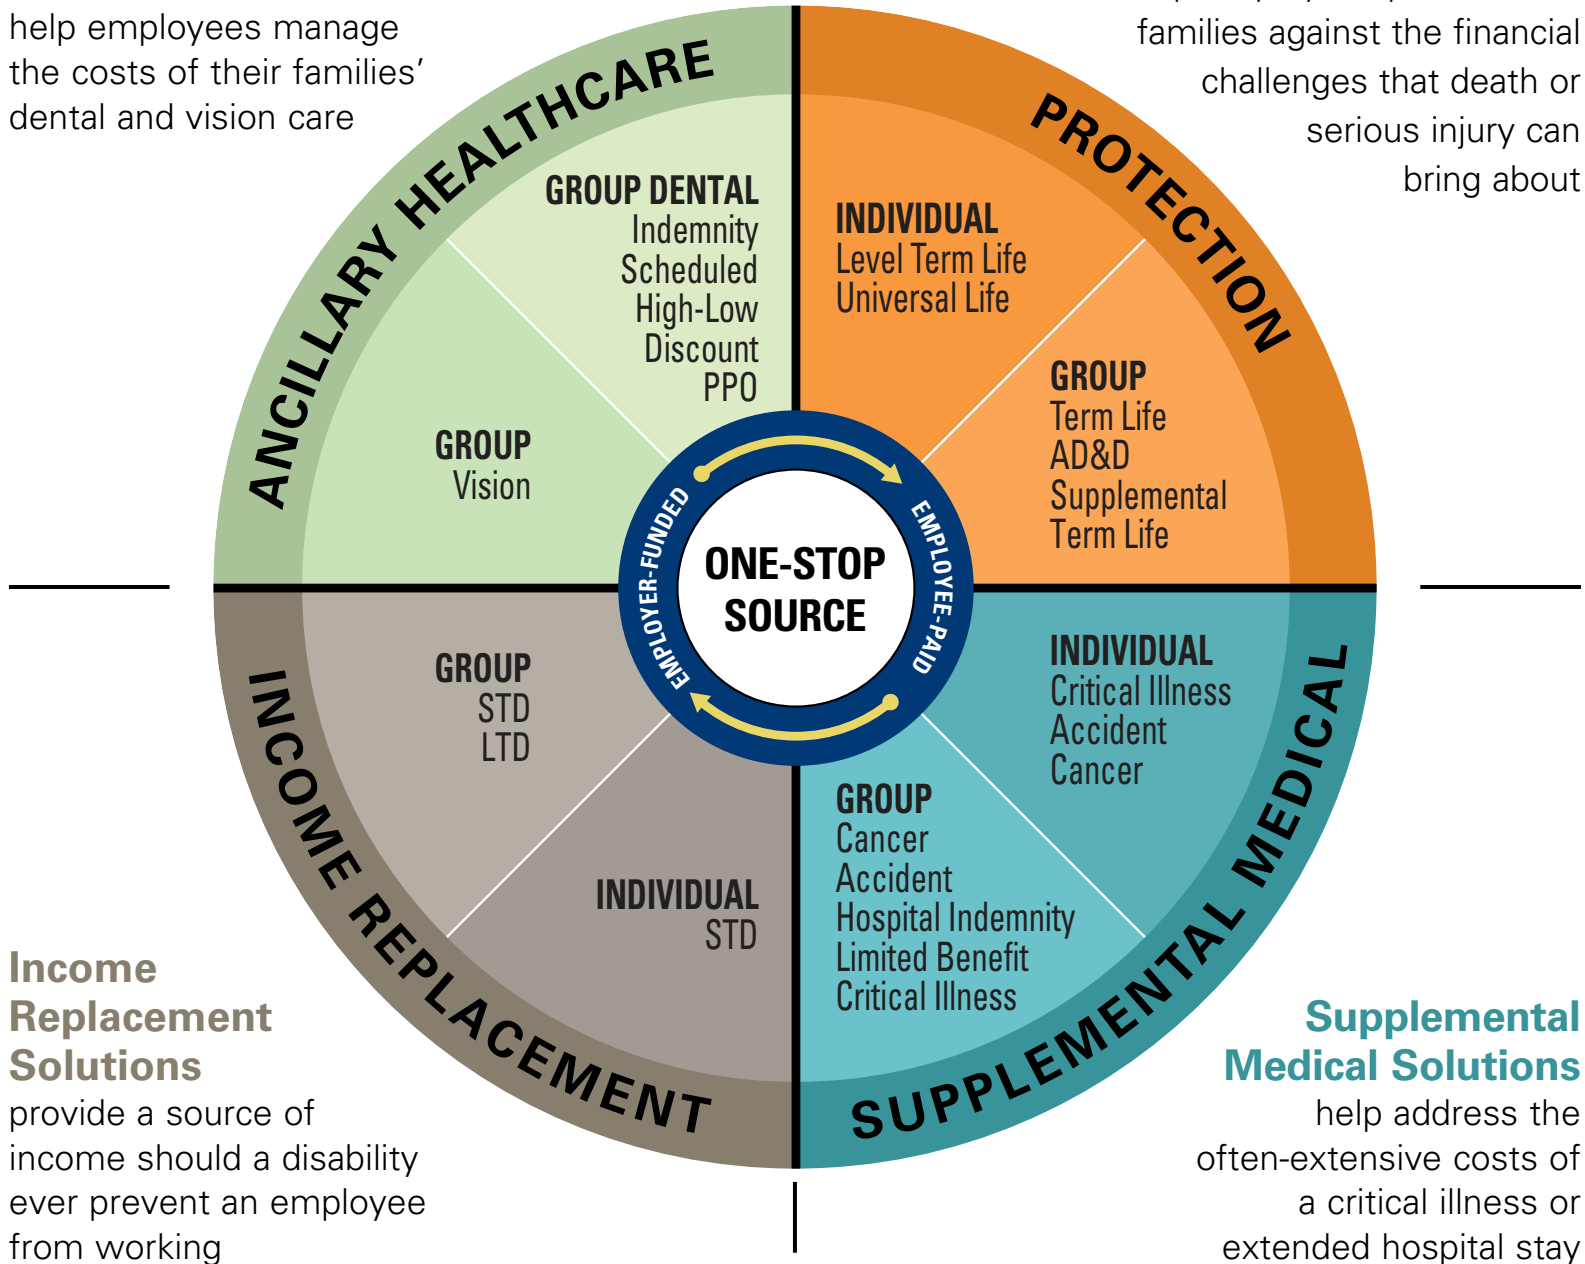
help employees manage the costs of their families' dental and vision care

families against the financial challenges that death or serious injury can bring about

ANCILLARY HEALTHCARE

GROUP DENTAL
Indemnity
Scheduled
High-Low
Discount
PPO

GROUP
Vision

PROTECTION

INDIVIDUAL
Level Term Life
Universal Life

GROUP
Term Life
AD&D
Supplemental Term Life

EMPLOYER-FUNDED
ONE-STOP SOURCE
EMPLOYEE-PAID

GROUP
STD
LTD

INDIVIDUAL
STD

INCOME REPLACEMENT

INDIVIDUAL
Critical Illness
Accident
Cancer

GROUP
Cancer
Accident
Hospital Indemnity
Limited Benefit
Critical Illness

SUPPLEMENTAL MEDICAL

Income Replacement Solutions
provide a source of income should a disability ever prevent an employee from working

Supplemental Medical Solutions
help address the often-extensive costs of a critical illness or extended hospital stay